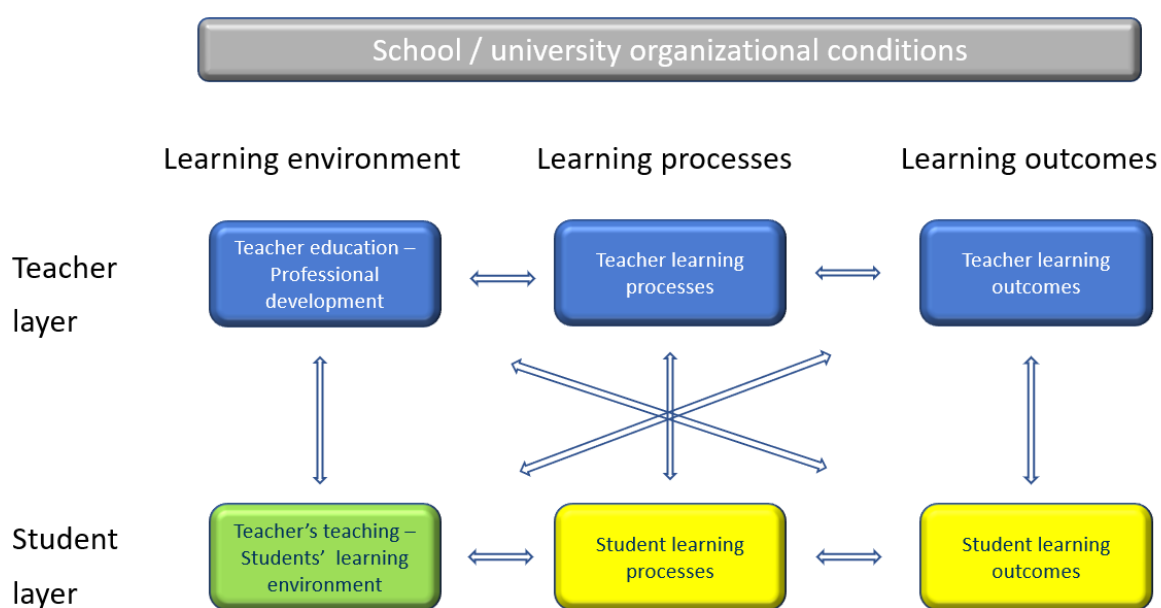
School / university organizational conditions

Learning environment

Learning processes

Learning outcomes

Teacher layer

Teacher education – Professional development

Teacher learning processes

Teacher learning outcomes

Student layer

Teacher's teaching – Students' learning environment

Student learning processes

Student learning outcomes